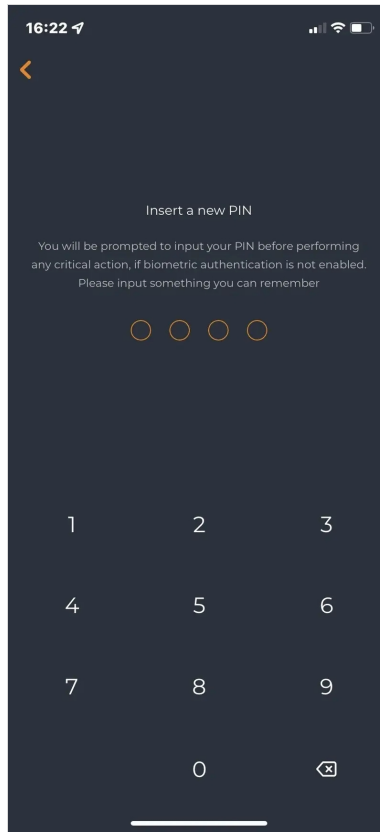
16:22

<

Insert a new PIN

You will be prompted to input your PIN before performing any critical action, if biometric authentication is not enabled. Please input something you can remember

1 2 3
4 5 6
7 8 9
0